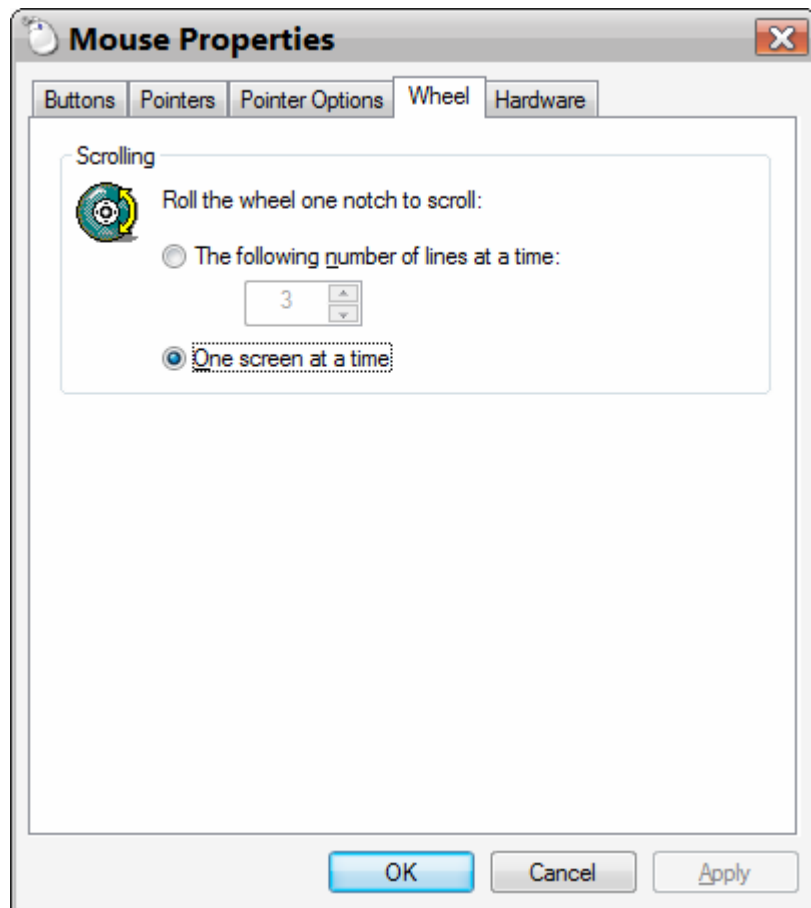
Mouse Properties

Buttons | Pointers | Pointer Options | Wheel | Hardware

Scrolling

Roll the wheel one notch to scroll:

The following number of lines at a time:

3

One screen at a time

OK | Cancel | Apply